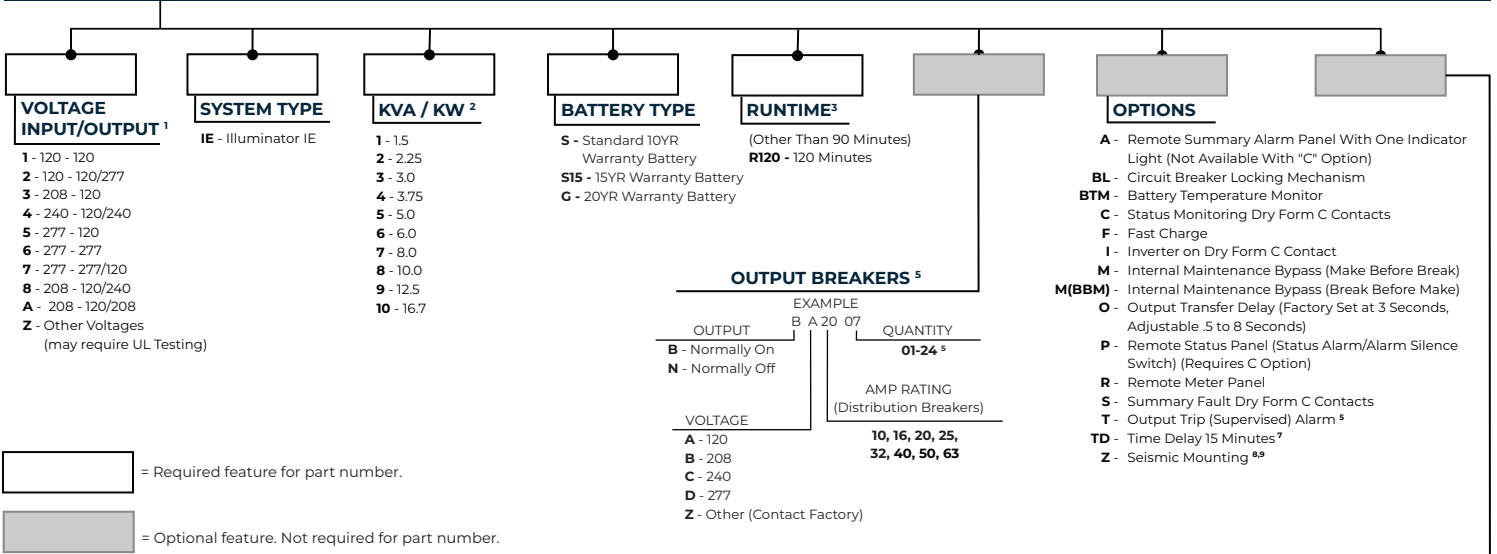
VOLTAGE INPUT/OUTPUT $^1$

**1** - 120 - 120
**2** - 120 - 120/277
**3** - 208 - 120
**4** - 240 - 120/240
**5** - 277 - 120
**6** - 277 - 277
**7** - 277 - 277/120
**8** - 208 - 120/240
**A** - 208 - 120/208
**Z** - Other Voltages (may require UL Testing)

SYSTEM TYPE

**IE** - Illuminator IE

KVA / KW $^2$

**1** - 1.5
**2** - 2.25
**3** - 3.0
**4** - 3.75
**5** - 5.0
**6** - 6.0
**7** - 8.0
**8** - 10.0
**9** - 12.5
**10** - 16.7

BATTERY TYPE

**S** - Standard 10YR Warranty Battery
**S15** - 15YR Warranty Battery
**G** - 20YR Warranty Battery

RUNTIME$^3$

(Other Than 90 Minutes)
**R120** - 120 Minutes

OPTIONS

**A** - Remote Summary Alarm Panel With One Indicator Light (Not Available With "C" Option)
**BL** - Circuit Breaker Locking Mechanism
**BTM** - Battery Temperature Monitor
**C** - Status Monitoring Dry Form C Contacts
**F** - Fast Charge
**I** - Inverter on Dry Form C Contact
**M** - Internal Maintenance Bypass (Make Before Break)
**M(BBM)** - Internal Maintenance Bypass (Break Before Make)
**O** - Output Transfer Delay (Factory Set at 3 Seconds, Adjustable .5 to 8 Seconds)
**P** - Remote Status Panel (Status Alarm/Alarm Silence Switch) (Requires C Option)
**R** - Remote Meter Panel
**S** - Summary Fault Dry Form C Contacts
**T** - Output Trip (Supervised) Alarm $^5$
**TD** - Time Delay 15 Minutes $^7$
**Z** - Seismic Mounting $^{8,9}$

OUTPUT BREAKERS $^5$

EXAMPLE
B A 20 07

OUTPUT
**B** - Normally On
**N** - Normally Off

QUANTITY
**01-24** $^5$

AMP RATING (Distribution Breakers)
**10, 16, 20, 25, 32, 40, 50, 63**

VOLTAGE
**A** - 120
**B** - 208
**C** - 240
**D** - 277
**Z** - Other (Contact Factory)

= Required feature for part number.

= Optional feature. Not required for part number.